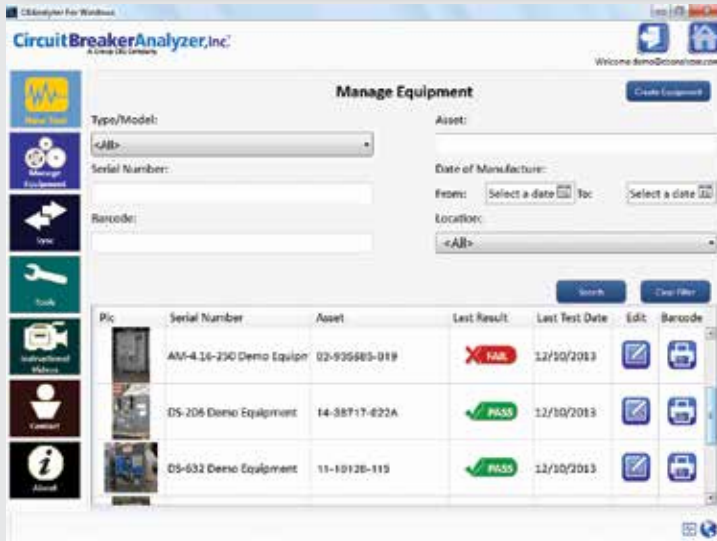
CBAnalyzer For Windows

CircuitBreakerAnalyzer,Inc.
A Group CBS Company

Welcome demo@cbanalyzer.com

New Test

Manage Equipment

Sync

Tools

Instructional Videos

Contact

About

Manage Equipment

Create Equipment

Type/Model:

<All>

Serial Number:

Barcode:

Asset:

Date of Manufacture:

From: Select a date To: Select a date

Location:

<All>

Search

Clear Filter

| Pic | Serial Number | Asset | Last Result | Last Test Date | Edit | Barcode |
|---|---|---|---|---|---|---|
| | AM-4.16-250 Demo Equipm | 02-935685-019 | FAIL | 12/10/2013 | | |
| | DS-206 Demo Equipment | 14-38717-822A | PASS | 12/10/2013 | | |
| | DS-632 Demo Equipment | 11-10126-115 | PASS | 12/10/2013 | | |